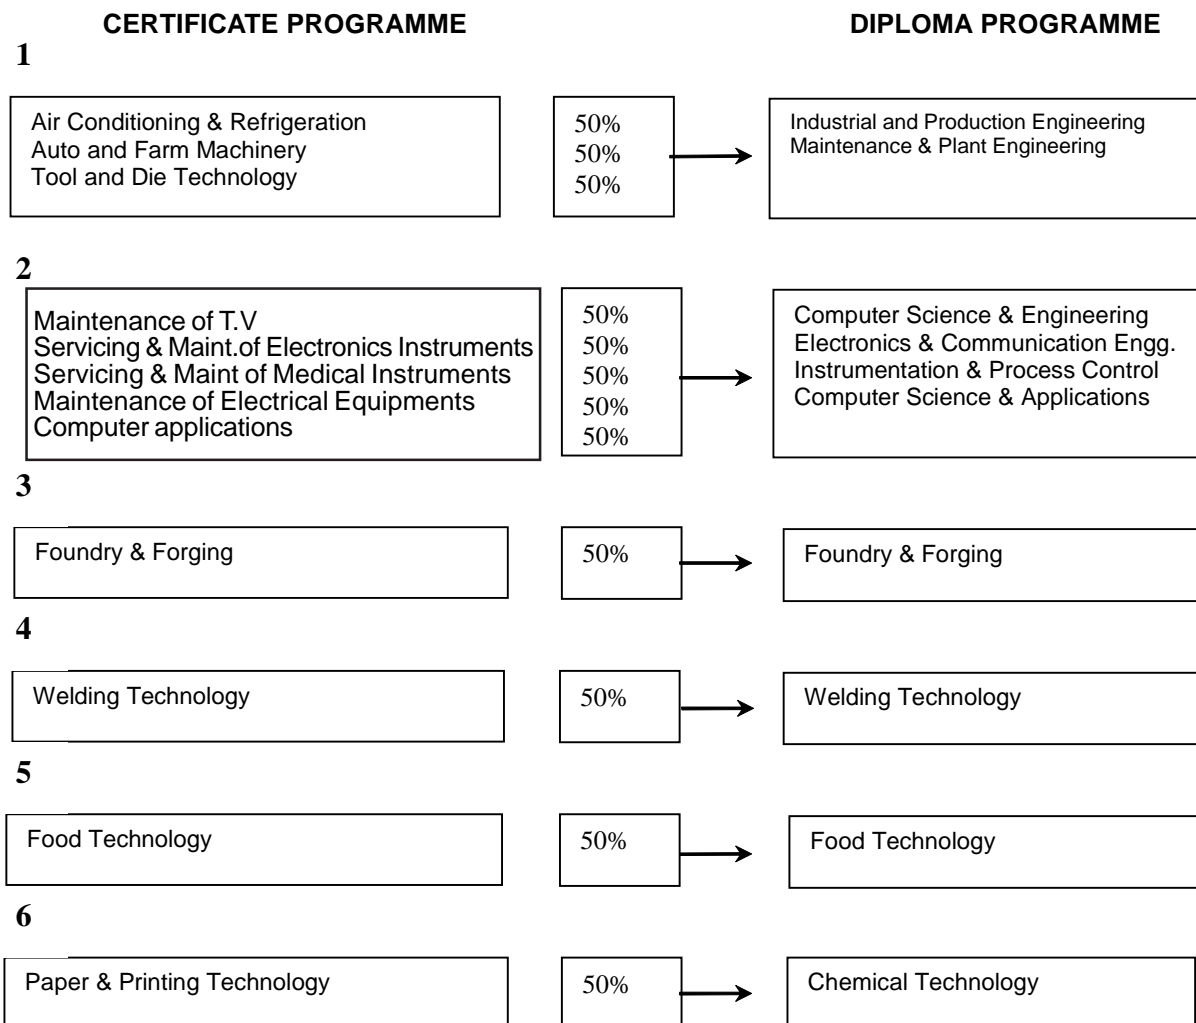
CERTIFICATE PROGRAMME

DIPLOMA PROGRAMME

1

Air Conditioning & Refrigeration
Auto and Farm Machinery
Tool and Die Technology

50%
50%
50%

Industrial and Production Engineering
Maintenance & Plant Engineering

2

Maintenance of T.V
Servicing & Maint.of Electronics Instruments
Servicing & Maint of Medical Instruments
Maintenance of Electrical Equipments
Computer applications

50%
50%
50%
50%
50%

Computer Science & Engineering
Electronics & Communication Engg.
Instrumentation & Process Control
Computer Science & Applications

3

Foundry & Forging

50%

Foundry & Forging

4

Welding Technology

50%

Welding Technology

5

Food Technology

50%

Food Technology

6

Paper & Printing Technology

50%

Chemical Technology